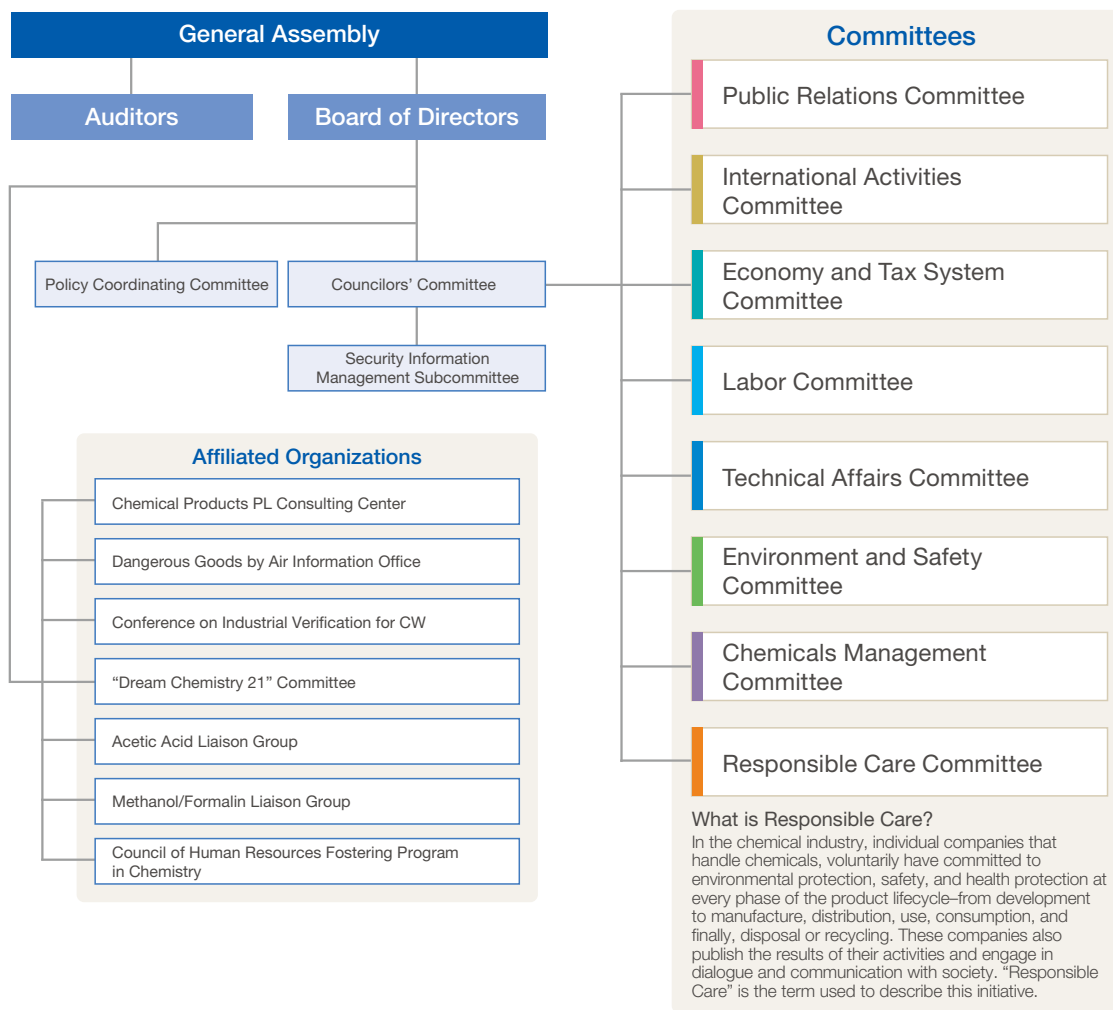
General Assembly

Auditors

Board of Directors

Policy Coordinating Committee

Councilors' Committee

Security Information Management Subcommittee

Affiliated Organizations

Chemical Products PL Consulting Center

Dangerous Goods by Air Information Office

Conference on Industrial Verification for CW

"Dream Chemistry 21" Committee

Acetic Acid Liaison Group

Methanol/Formalin Liaison Group

Council of Human Resources Fostering Program in Chemistry

Committees

Public Relations Committee

International Activities Committee

Economy and Tax System Committee

Labor Committee

Technical Affairs Committee

Environment and Safety Committee

Chemicals Management Committee

Responsible Care Committee

What is Responsible Care?

In the chemical industry, individual companies that handle chemicals, voluntarily have committed to environmental protection, safety, and health protection at every phase of the product lifecycle–from development to manufacture, distribution, use, consumption, and finally, disposal or recycling. These companies also publish the results of their activities and engage in dialogue and communication with society. "Responsible Care" is the term used to describe this initiative.